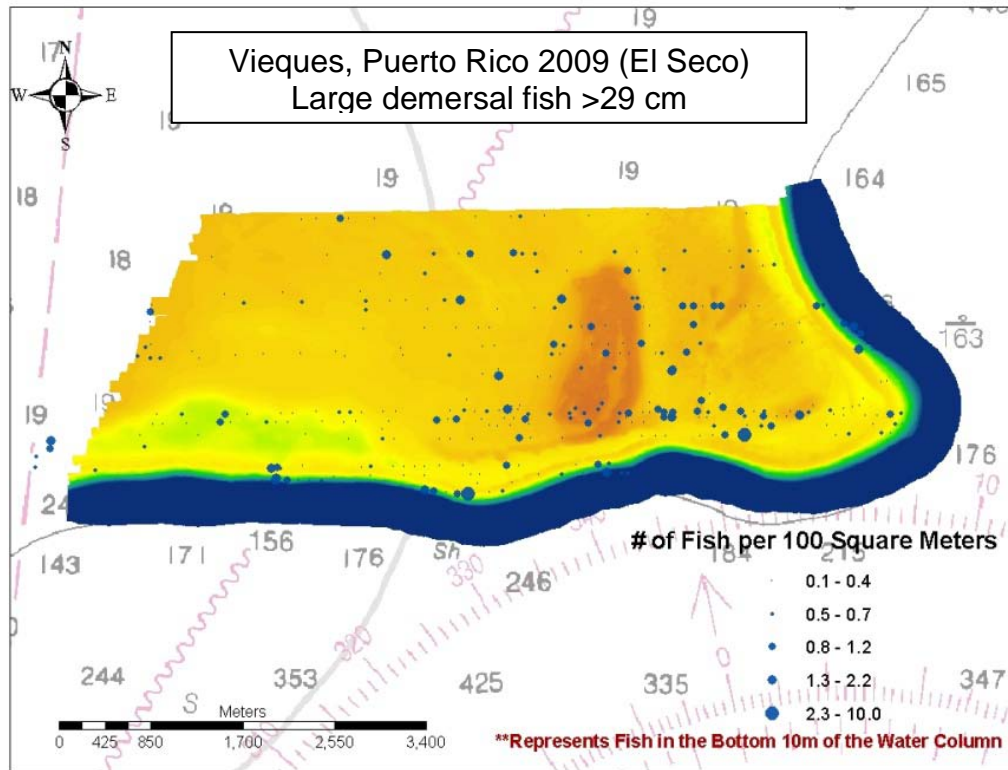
Vieques, Puerto Rico 2009 (El Seco)
Large demersal fish >29 cm

N
W E
S

17
19
165
18
19
19
164
18
163
19
176
24
143
171
156
176
Sh
330
246
184
215
320
244
353
425
335
347
S

# of Fish per 100 Square Meters
0.1 - 0.4
0.5 - 0.7
0.8 - 1.2
1.3 - 2.2
2.3 - 10.0

Meters
0 425 850 1,700 2,550 3,400

**Represents Fish in the Bottom 10m of the Water Column